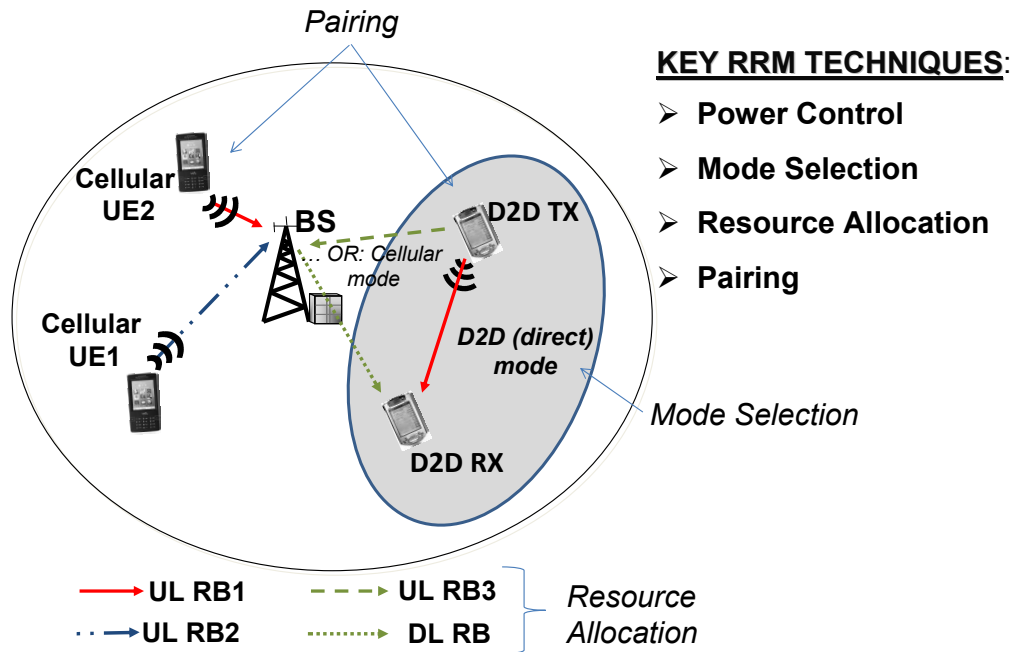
Pairing

KEY RRM TECHNIQUES:

➢ Power Control

➢ Mode Selection

➢ Resource Allocation

➢ Pairing

Cellular UE2

BS

D2D TX

… OR: Cellular mode

Cellular UE1

D2D (direct) mode

Mode Selection

D2D RX

UL RB1

UL RB3

UL RB2

DL RB

Resource Allocation